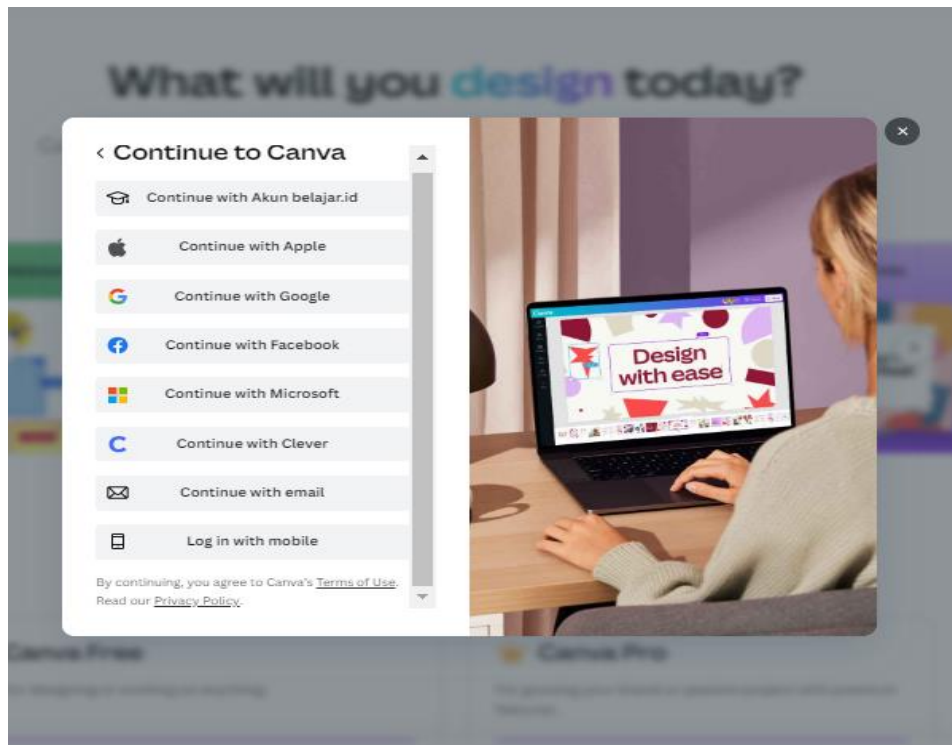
What will you design today?

‹ Continue to Canva

Continue with Akun belajar.id

Continue with Apple

Continue with Google

Continue with Facebook

Continue with Microsoft

Continue with Clever

Continue with email

Log in with mobile

By continuing, you agree to Canva's Terms of Use. Read our Privacy Policy.

Design with ease

Canva Free

Canva Pro